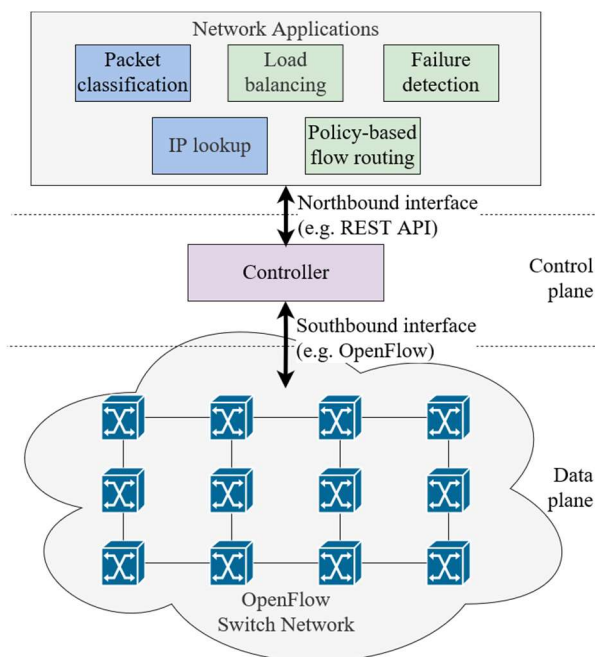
Network Applications

Packet classification

Load balancing

Failure detection

IP lookup

Policy-based flow routing

Northbound interface (e.g. REST API)

Controller

Control plane

Southbound interface (e.g. OpenFlow)

Data plane

OpenFlow Switch Network